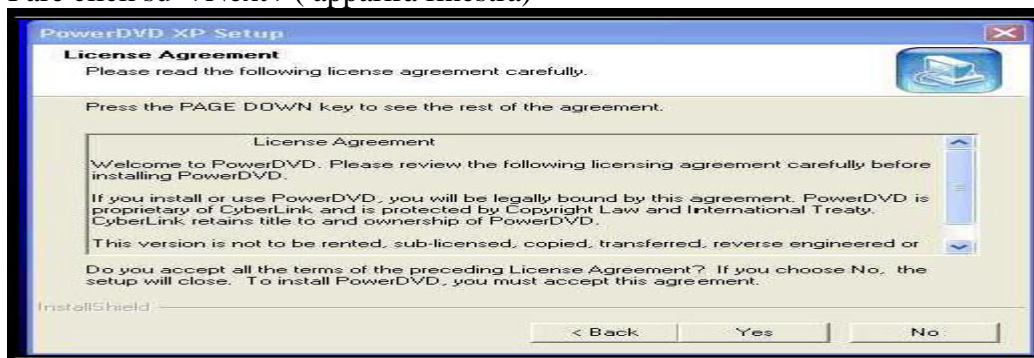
Fare click su "Avanti" (appariră finestra)

PowerDVD XP Setup

License Agreement
Please read the following license agreement carefully.

Press the PAGE DOWN key to see the rest of the agreement.

License Agreement

Welcome to PowerDVD. Please review the following licensing agreement carefully before installing PowerDVD.

If you install or use PowerDVD, you will be legally bound by this agreement. PowerDVD is proprietary of CyberLink and is protected by Copyright Law and International Treaty. CyberLink retains title to and ownership of PowerDVD.

This version is not to be rented, sub-licensed, copied, transferred, reverse engineered or

Do you accept all the terms of the preceding License Agreement? If you choose No, the setup will close. To install PowerDVD, you must accept this agreement.

InstallShield

< Back | Yes | No